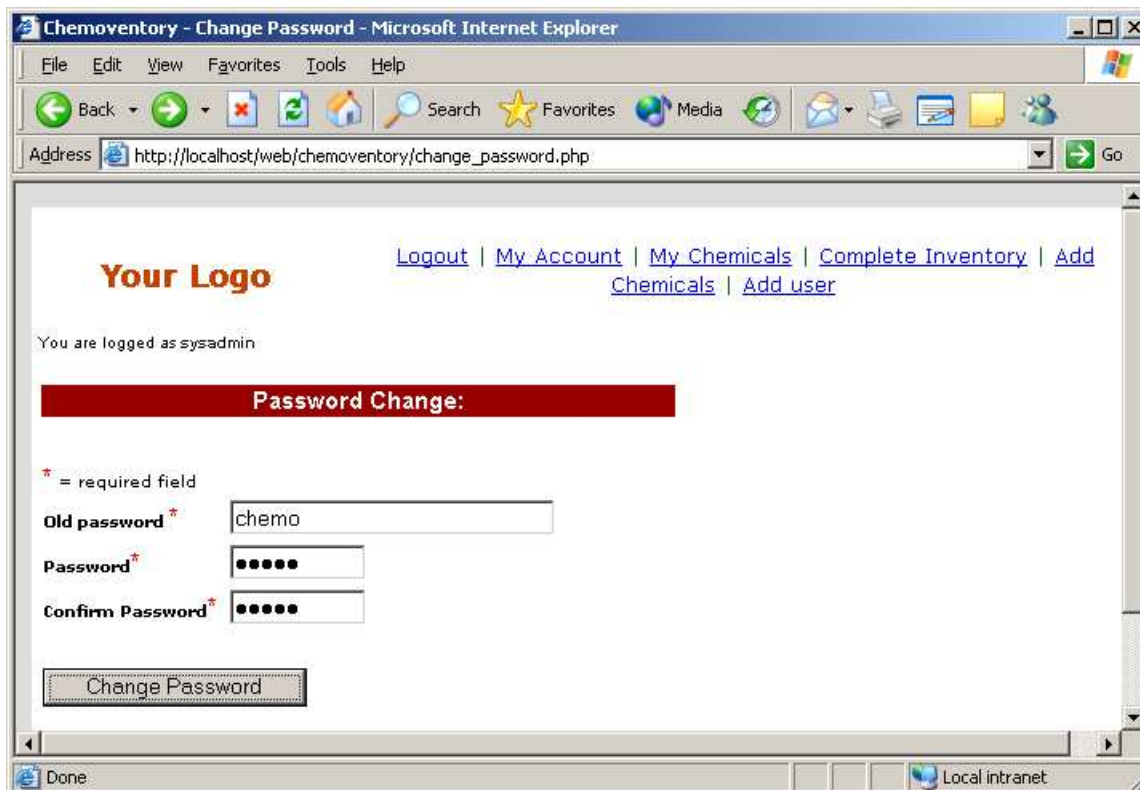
Chemoventory - Change Password - Microsoft Internet Explorer

File Edit View Favorites Tools Help

Back Search Favorites Media

Address http://localhost/web/chemoventory/change_password.php Go

Your Logo

Logout | My Account | My Chemicals | Complete Inventory | Add Chemicals | Add user

You are logged as sysadmin

Password Change:

* = required field

Old password * chemo

Password* •••••

Confirm Password* •••••

Change Password

Done Local intranet